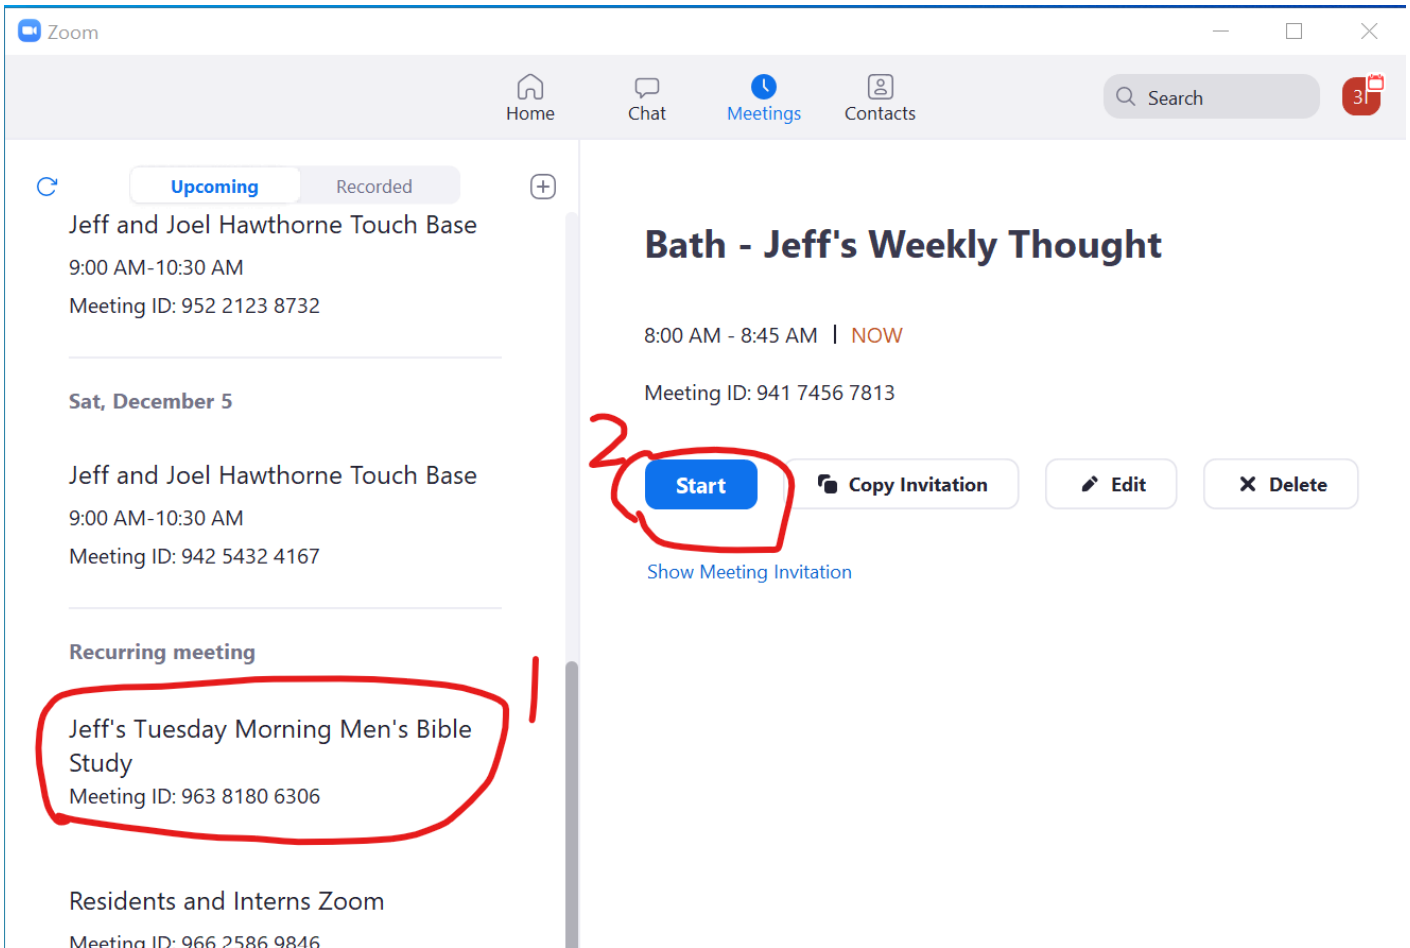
Zoom

Home Chat Meetings Contacts

Search

3

Upcoming Recorded

Jeff and Joel Hawthorne Touch Base
9:00 AM-10:30 AM
Meeting ID: 952 2123 8732

Sat, December 5

Jeff and Joel Hawthorne Touch Base
9:00 AM-10:30 AM
Meeting ID: 942 5432 4167

Recurring meeting

Jeff's Tuesday Morning Men's Bible Study
Meeting ID: 963 8180 6306

Residents and Interns Zoom
Meeting ID: 966 2586 9846

1

Bath - Jeff's Weekly Thought

8:00 AM - 8:45 AM | NOW

Meeting ID: 941 7456 7813

2

Start

Copy Invitation

Edit

Delete

Show Meeting Invitation